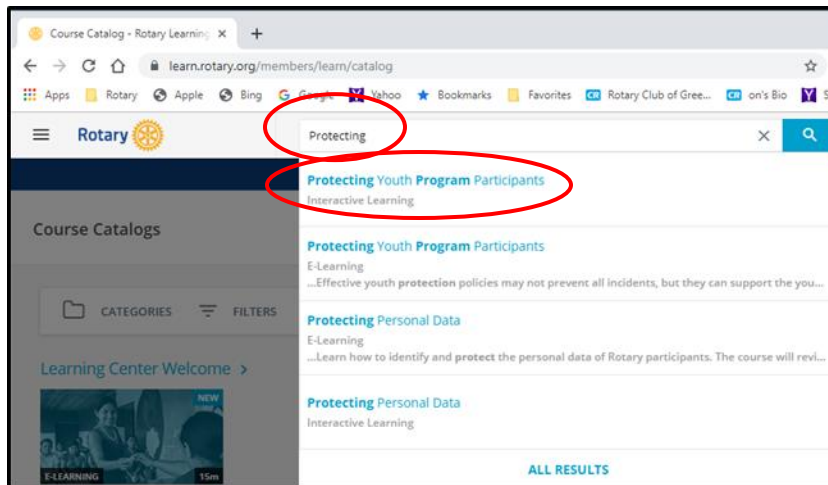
Course Catalog - Rotary Learning ×
+
learn.rotary.org/members/learn/catalog
Apps Rotary Apple Bing Google Yahoo Bookmarks Favorites Rotary Club of Gree... on's Bio
Rotary
Protecting
×
Course Catalogs
CATEGORIES FILTERS
Learning Center Welcome >
NEW
E-LEARNING 15m
Protecting Youth Program Participants
Interactive Learning
Protecting Youth Program Participants
E-Learning
...Effective youth protection policies may not prevent all incidents, but they can support the you...
Protecting Personal Data
E-Learning
...Learn how to identify and protect the personal data of Rotary participants. The course will revi...
Protecting Personal Data
Interactive Learning
ALL RESULTS